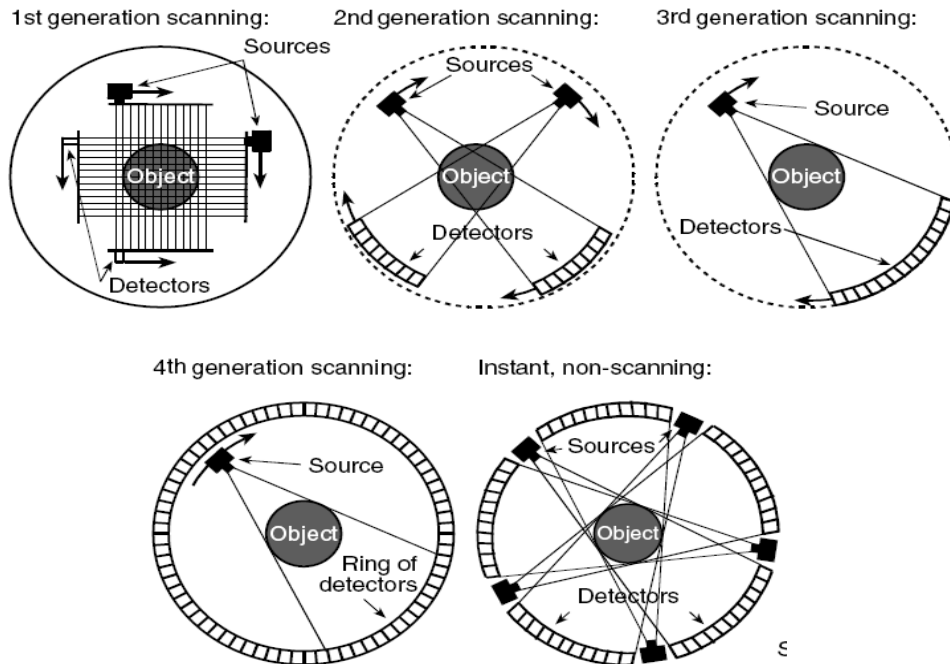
1st generation scanning:

Sources

Object

Detectors

2nd generation scanning:

Sources

Object

Detectors

3rd generation scanning:

Source

Object

Detectors

4th generation scanning:

Source

Object

Ring of detectors

Instant, non-scanning:

Sources

Object

Detectors

S